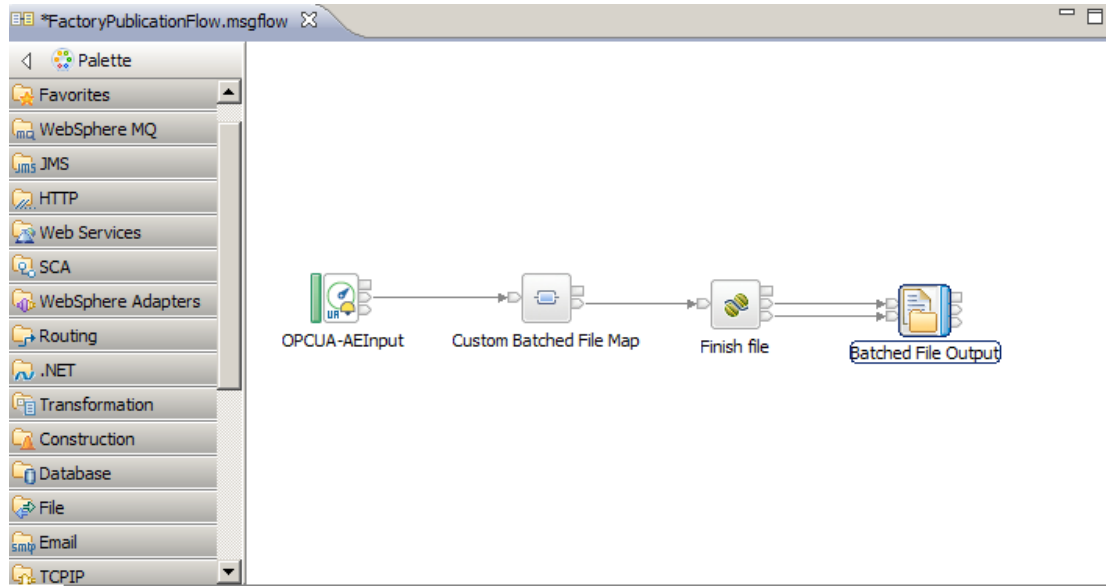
*FactoryPublicationFlow.msgflow

Palette
Favorites
WebSphere MQ
JMS
HTTP
Web Services
SCA
WebSphere Adapters
Routing
.NET
Transformation
Construction
Database
File
Email
TCPIP

OPCUA-AEInput
Custom Batched File Map
Finish file
Batched File Output